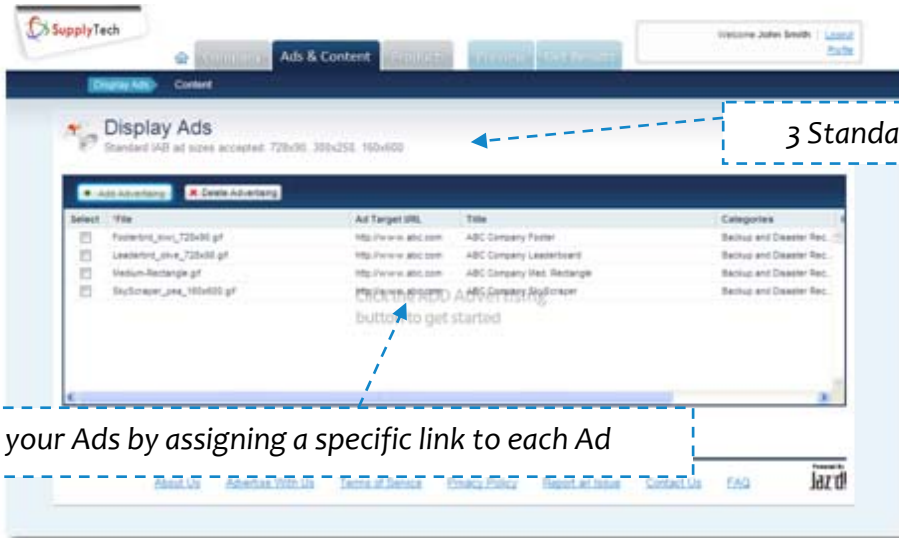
SupplyTech

Ads & Content

Welcome John Smith | Logout
Profile

Display Ads Content

Display Ads
Standard IAB ad sizes accepted: 728x90, 300x250, 160x600

3 Standa

Add Advertising Delete Advertising

| Select | File | Ad Target URL | Title | Categories |
|---|---|---|---|---|
| | Footerbrd_kiwi_728x90.gif | http://www.abc.com | ABC Company Footer | Backup and Disaster Rec... |
| | Leaderbrd_olive_728x90.gif | http://www.abc.com | ABC Company Leaderboard | Backup and Disaster Rec... |
| | Medium-Rectangle.gif | http://www.abc.com | ABC Company Med. Rectangle | Backup and Disaster Rec... |
| | SkyScraper_pea_160x600.gif | http://www.abc.com | ABC Company SkyScraper | Backup and Disaster Rec... |

Click ADD Advertising button to get started

your Ads by assigning a specific link to each Ad

About Us Advertise With Us Terms of Service Privacy Policy Report an Issue Contact Us FAQ

Powered By Jaz